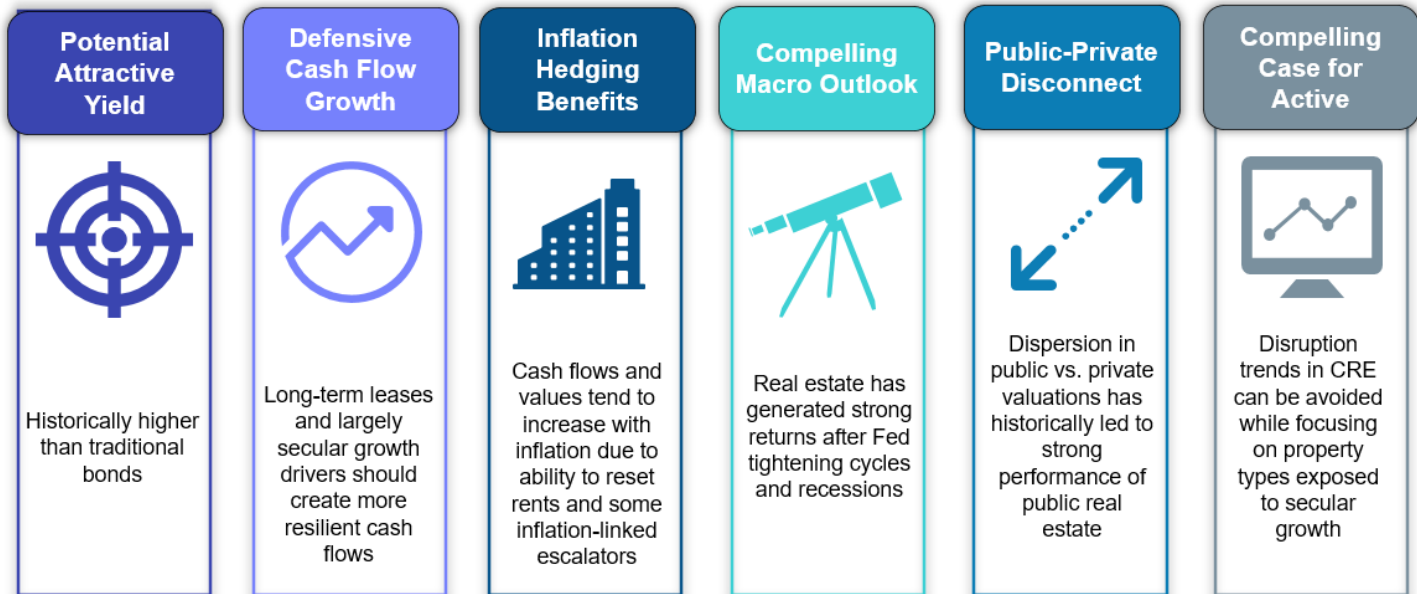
Potential Attractive Yield

Historically higher than traditional bonds

Defensive Cash Flow Growth

Long-term leases and largely secular growth drivers should create more resilient cash flows

Inflation Hedging Benefits

Cash flows and values tend to increase with inflation due to ability to reset rents and some inflation-linked escalators

Compelling Macro Outlook

Real estate has generated strong returns after Fed tightening cycles and recessions

Public-Private Disconnect

Dispersion in public vs. private valuations has historically led to strong performance of public real estate

Compelling Case for Active

Disruption trends in CRE can be avoided while focusing on property types exposed to secular growth